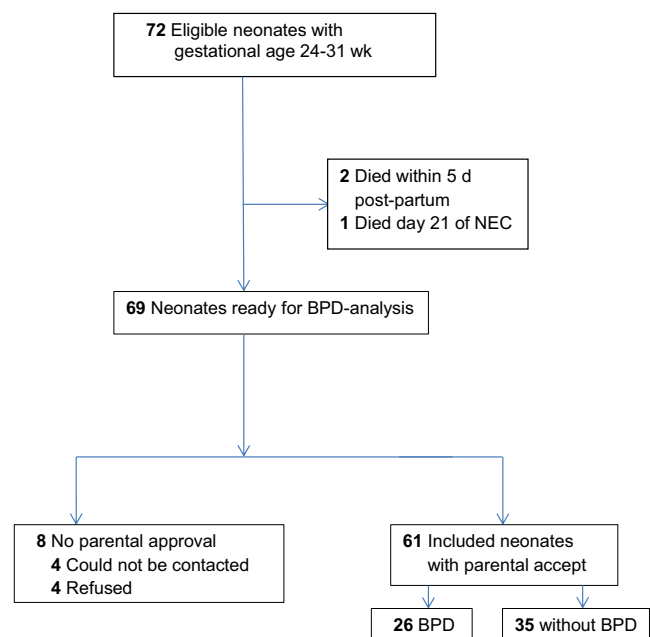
**72** Eligible neonates with gestational age 24-31 wk

**2** Died within 5 d post-partum
**1** Died day 21 of NEC

**69** Neonates ready for BPD-analysis

**8** No parental approval
**4** Could not be contacted
**4** Refused

**61** Included neonates with parental accept

**26** BPD

**35** without BPD